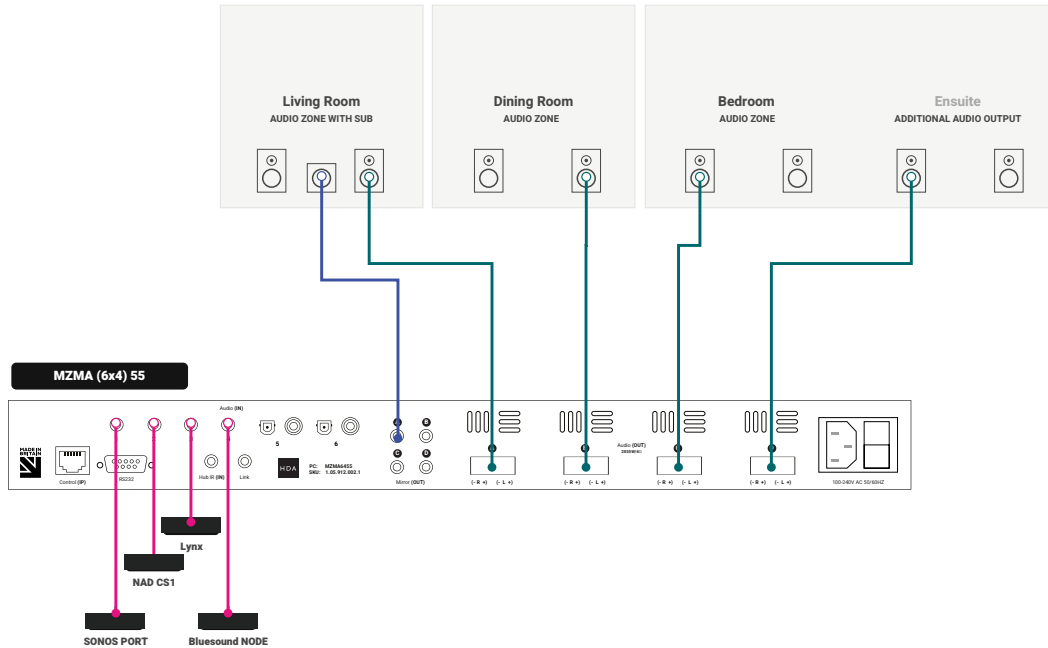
Living Room
AUDIO ZONE WITH SUB

Dining Room
AUDIO ZONE

Bedroom
AUDIO ZONE

Ensuite
ADDITIONAL AUDIO OUTPUT

MZMA (6x4) 55

MADE IN BRITAIN

Control (IP)

RS232

Audio (IN)

Hub IR (IN)

Link

5

6

HDA

PC: MZMA64SS
SKU: 1.05.912.002.1

A B C D

Mirror (OUT)

Audio (OUT)

(- R +) (- L +)

(- R +) (- L +)

(- R +) (- L +)

(- R +) (- L +)

100-240V AC 50/60HZ

Lynx

NAD CS1

SONOS PORT

Bluesound NODE